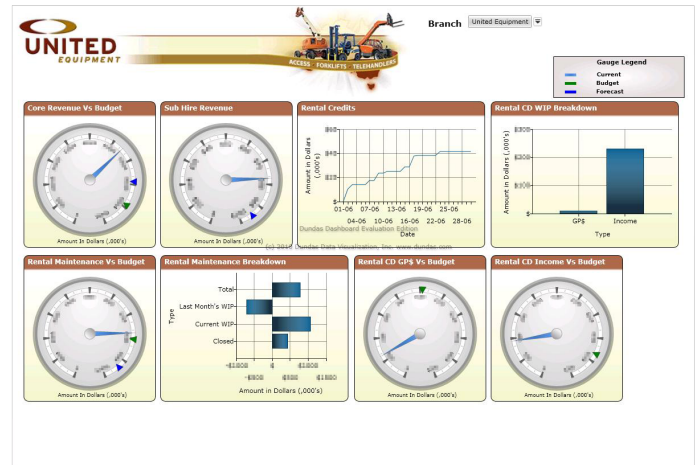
UNITED EQUIPMENT

ACCESS FORKLIFTS TELEHANDLERS

Branch United Equipment

Gauge Legend
Current
Budget
Forecast

Core Revenue Vs Budget

Amount In Dollars (,000's)

Sub Hire Revenue

Amount In Dollars (,000's)

Rental Credits

$60
$40
$15
$

Amount In Dollars (,000's)

01-06 07-06 13-06 19-06 25-06
04-06 10-06 16-06 22-06 28-06
Date

Dundas Dashboard Evaluation Edition

Rental CD WIP Breakdown

$300
$200
$100
$

Amount In Dollars (,000's)

GP$ Income
Type

(c) 2010 Dundas Data Visualization, Inc. www.dundas.com

Rental Maintenance Vs Budget

Amount In Dollars (,000's)

Rental Maintenance Breakdown

Total
Last Month's WIP
Current WIP
Closed

Type

-$1000 $ $1000
-$500 $500 $1500

Amount in Dollars (,000's)

Rental CD GP$ Vs Budget

Amount In Dollars (,000's)

Rental CD Income Vs Budget

Amount In Dollars (,000's)